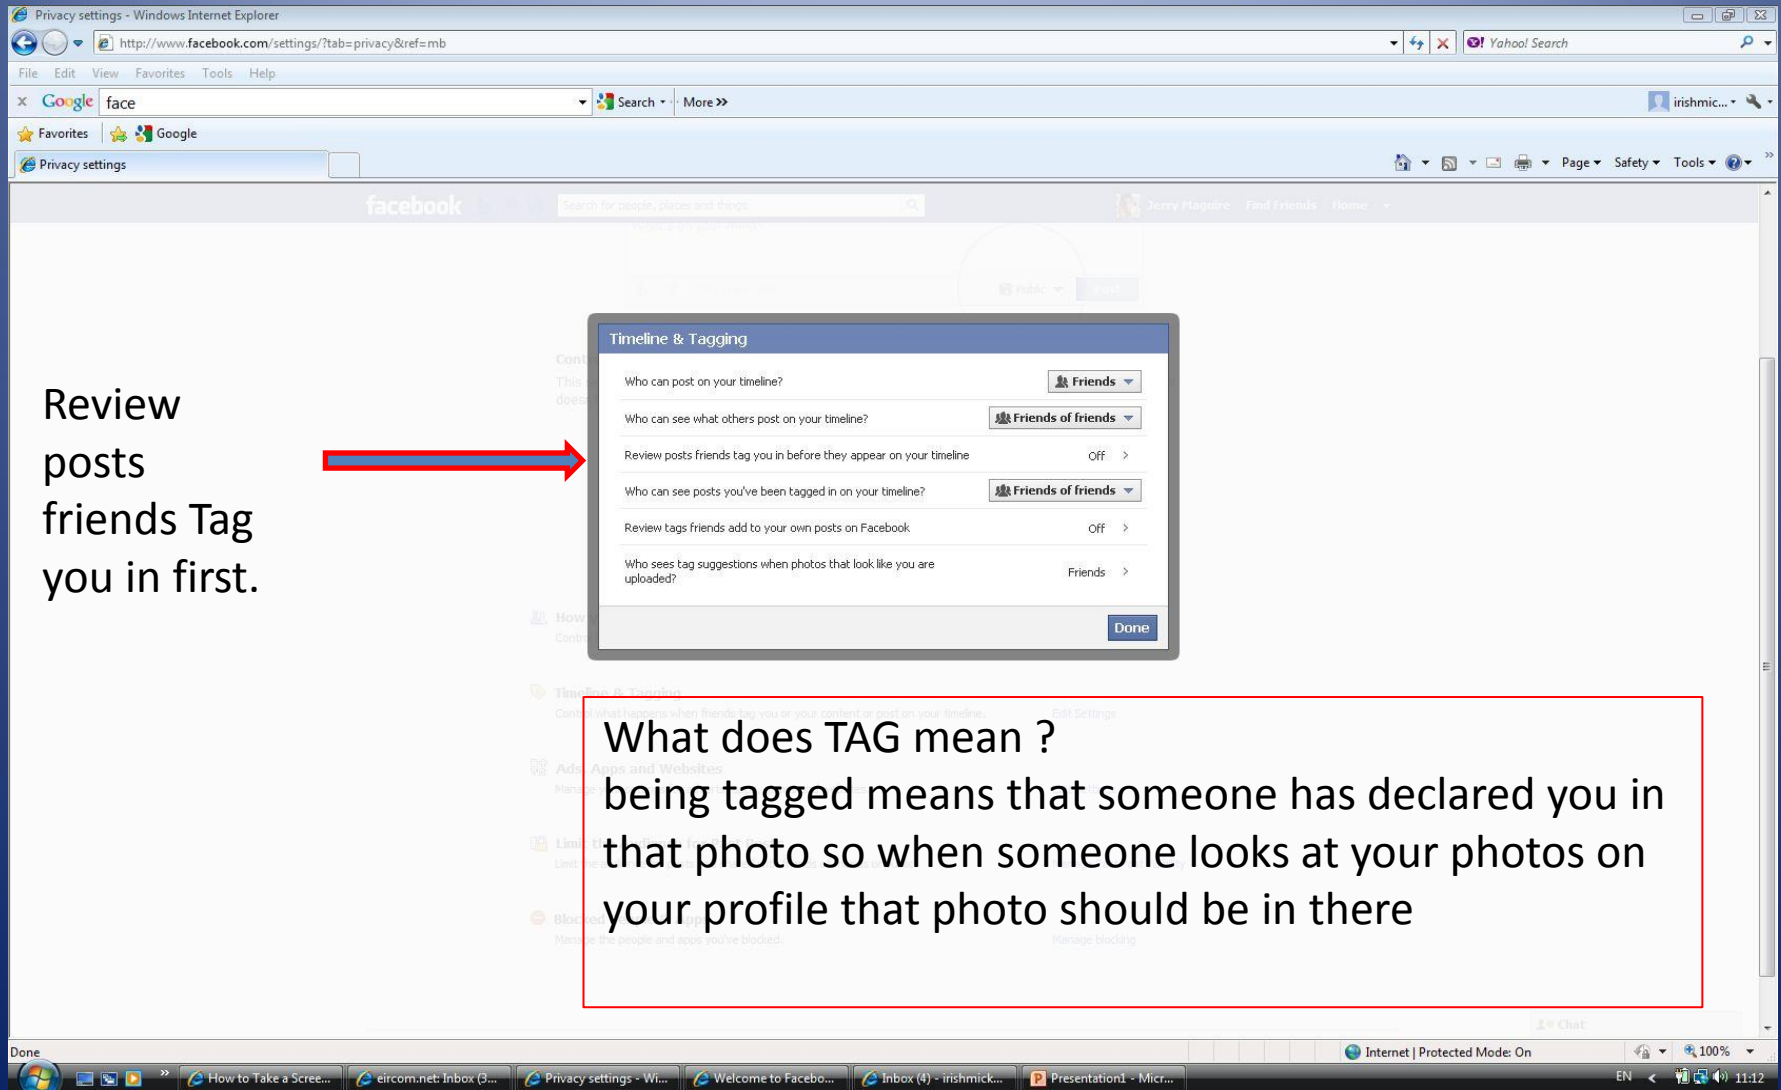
Privacy settings - Windows Internet Explorer

http://www.facebook.com/settings/?tab=privacy&ref=mb

Yahoo! Search

File Edit View Favorites Tools Help

Google face Search More »

irishmic...

Favorites Google

Privacy settings

Page Safety Tools

facebook Search for people, places and things Jerry Maguire Find Friends Home

Review posts friends Tag you in first.

Timeline & Tagging

| | |
|---|---|
| Who can post on your timeline? | Friends |
| Who can see what others post on your timeline? | Friends of friends |
| Review posts friends tag you in before they appear on your timeline | Off |
| Who can see posts you've been tagged in on your timeline? | Friends of friends |
| Review tags friends add to your own posts on Facebook | Off |
| Who sees tag suggestions when photos that look like you are uploaded? | Friends |

Done

What does TAG mean ?
being tagged means that someone has declared you in that photo so when someone looks at your photos on your profile that photo should be in there

Done

Internet | Protected Mode: On 100%

How to Take a Scree... eircom.net: Inbox (3... Privacy settings - Wi... Welcome to Facebo... Inbox (4) - irishmick... Presentation1 - Micr...

EN 11:12